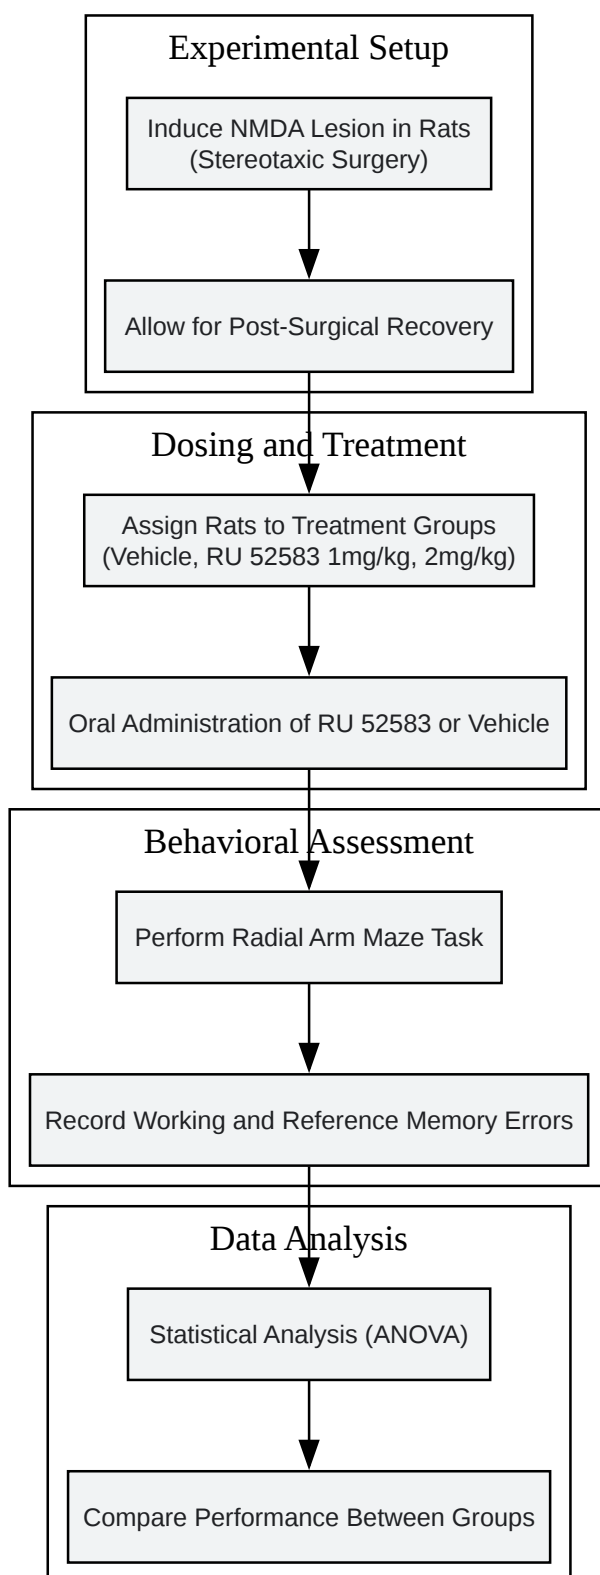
Experimental Setup

Induce NMDA Lesion in Rats (Stereotaxic Surgery)

Allow for Post-Surgical Recovery

Dosing and Treatment

Assign Rats to Treatment Groups (Vehicle, RU 52583 1mg/kg, 2mg/kg)

Oral Administration of RU 52583 or Vehicle

Behavioral Assessment

Perform Radial Arm Maze Task

Record Working and Reference Memory Errors

Data Analysis

Statistical Analysis (ANOVA)

Compare Performance Between Groups